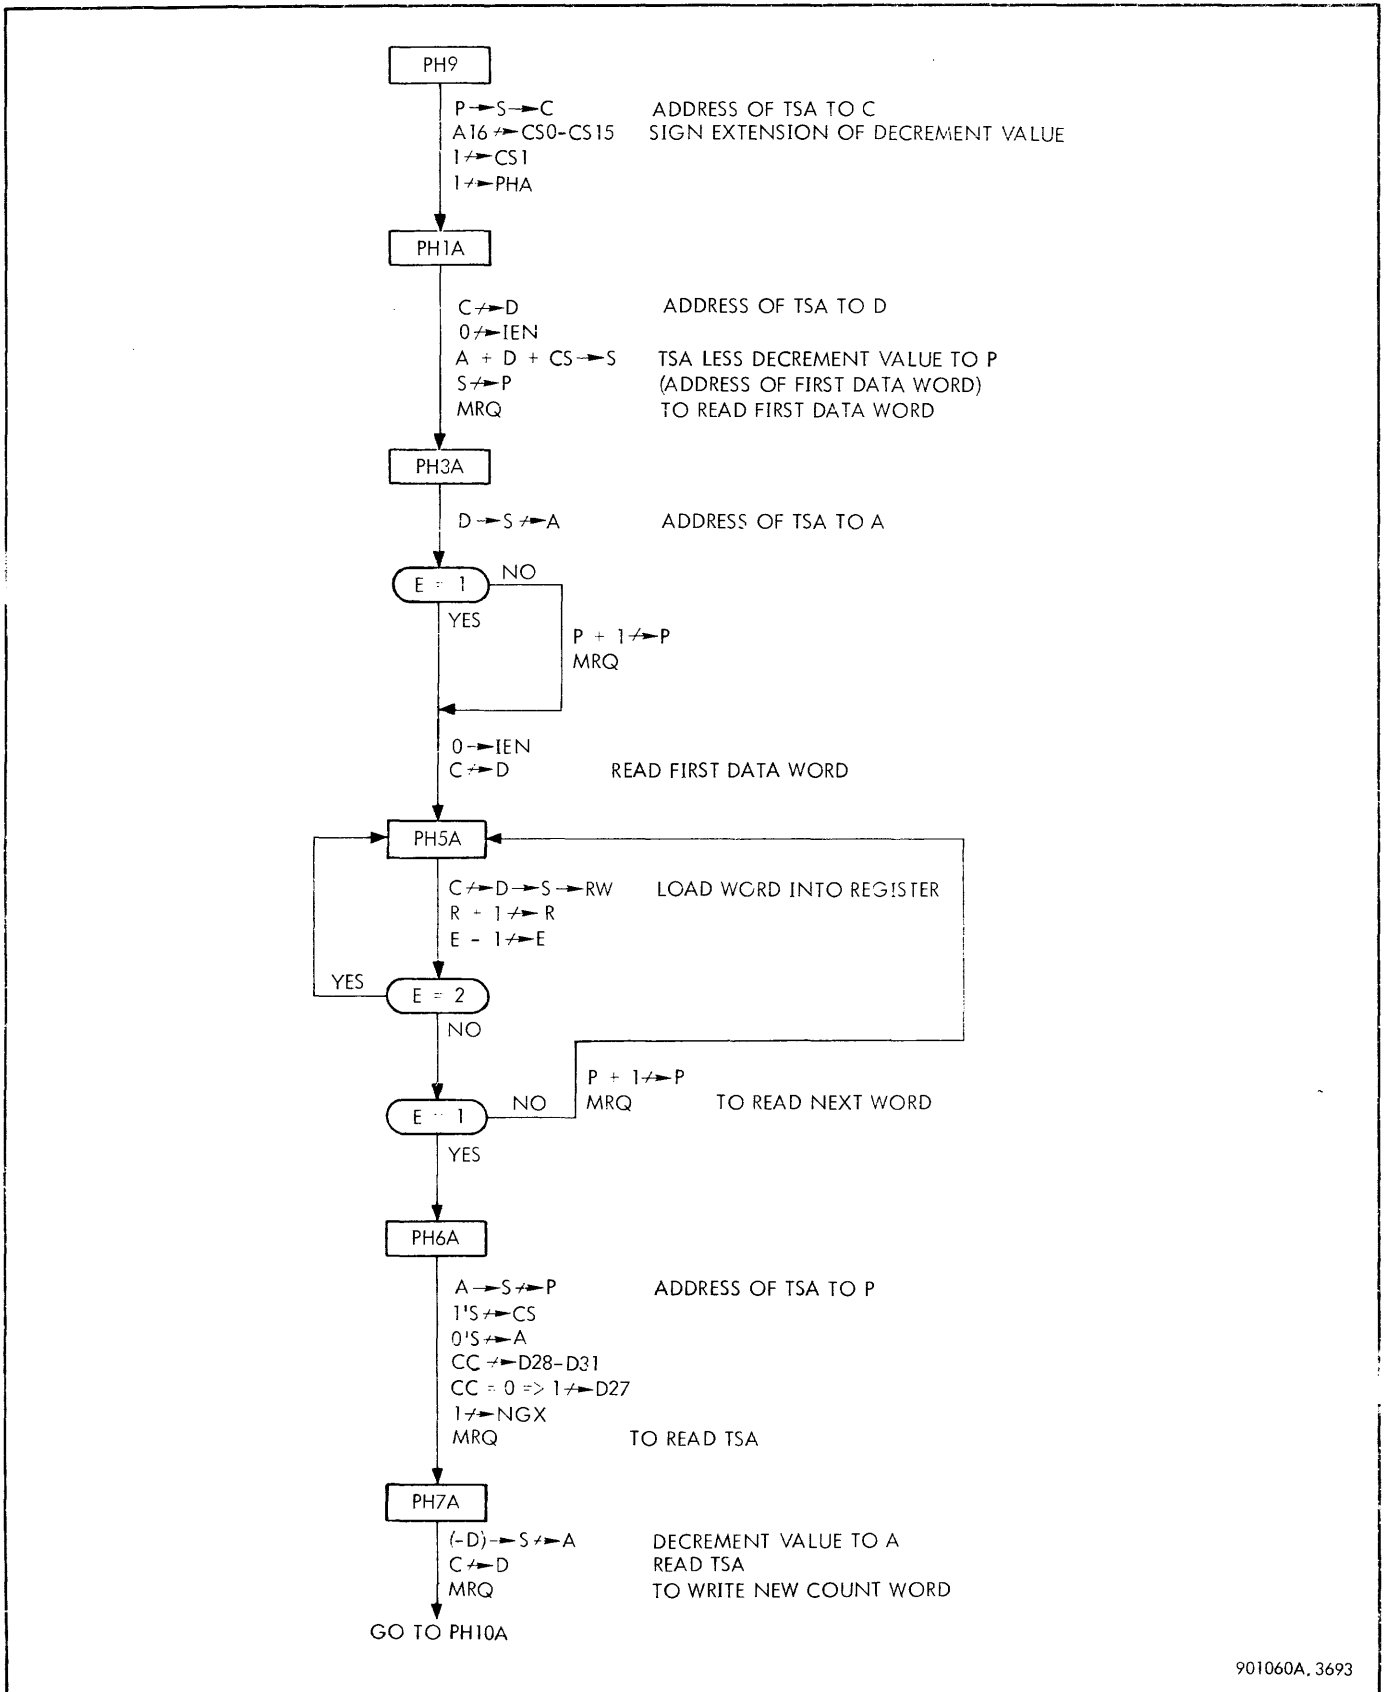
PH9

$P \rightarrow S \rightarrow C$ ADDRESS OF TSA TO C
$A16 \nrightarrow CS0-CS15$ SIGN EXTENSION OF DECREMENT VALUE
$1 \nrightarrow CS1$
$1 \nrightarrow PHA$

PH1A

$C \nrightarrow D$ ADDRESS OF TSA TO D
$0 \nrightarrow IEN$
$A + D + CS \rightarrow S$ TSA LESS DECREMENT VALUE TO P
$S \nrightarrow P$ (ADDRESS OF FIRST DATA WORD)
MRQ TO READ FIRST DATA WORD

PH3A

$D \rightarrow S \nrightarrow A$ ADDRESS OF TSA TO A

$E = 1$ NO
YES
$P + 1 \nrightarrow P$
MRQ

$0 \rightarrow IEN$
$C \nrightarrow D$ READ FIRST DATA WORD

PH5A

$C \nrightarrow D \rightarrow S \rightarrow RW$ LOAD WORD INTO REGISTER
$R + 1 \nrightarrow R$
$E - 1 \nrightarrow E$

YES $E = 2$
NO

$P + 1 \nrightarrow P$
$E = 1$ NO MRQ TO READ NEXT WORD
YES

PH6A

$A \rightarrow S \nrightarrow P$ ADDRESS OF TSA TO P
$1'S \nrightarrow CS$
$0'S \nrightarrow A$
$CC \nrightarrow D28-D31$
$CC = 0 \Rightarrow 1 \nrightarrow D27$
$1 \nrightarrow NGX$
MRQ TO READ TSA

PH7A

$(-D) \rightarrow S \nrightarrow A$ DECREMENT VALUE TO A
$C \nrightarrow D$ READ TSA
MRQ TO WRITE NEW COUNT WORD

GO TO PH10A

901060A. 3693